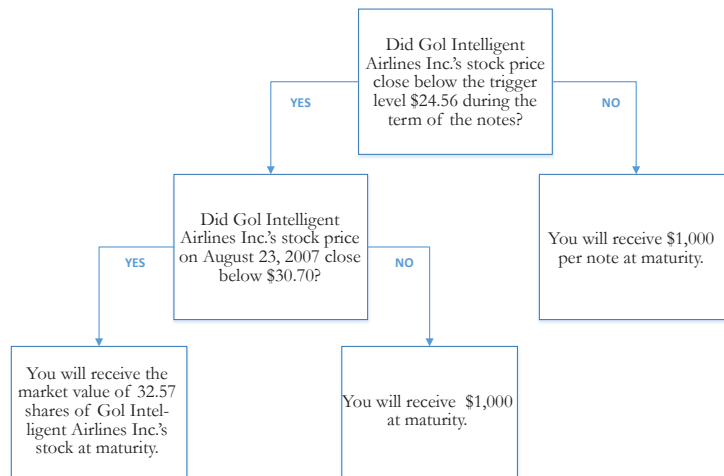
Did Gol Intelligent Airlines Inc.'s stock price close below the trigger level $24.56 during the term of the notes?

YES

NO

Did Gol Intelligent Airlines Inc.'s stock price on August 23, 2007 close below $30.70?

YES

NO

You will receive $1,000 per note at maturity.

You will receive the market value of 32.57 shares of Gol Intelligent Airlines Inc.'s stock at maturity.

You will receive $1,000 at maturity.